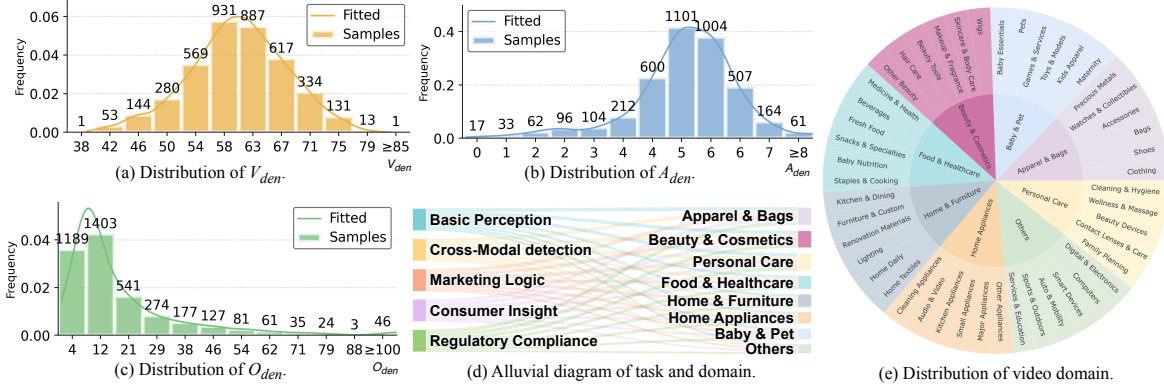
Frequency

0.06
0.04
0.02
0.00

Fitted
Samples

1 53 144 280 569 931 887 617 334 131 13 1

38 42 46 50 54 58 63 67 71 75 79 ≥85
$V_{den}$

(a) Distribution of $V_{den}$.

Frequency

0.4
0.2
0.0

Fitted
Samples

17 33 62 96 104 212 600 1101 1004 507 164 61

0 1 2 2 3 4 4 5 6 6 7 ≥8
$A_{den}$

(b) Distribution of $A_{den}$.

Frequency

0.04
0.02
0.00

Fitted
Samples

1189 1403 541 274 177 127 81 61 35 24 3 46

4 12 21 29 38 46 54 62 71 79 88 ≥100
$O_{den}$

(c) Distribution of $O_{den}$.

Basic Perception
Cross-Modal detection
Marketing Logic
Consumer Insight
Regulatory Compliance

Apparel & Bags
Beauty & Cosmetics
Personal Care
Food & Healthcare
Home & Furniture
Home Appliances
Baby & Pet
Others

(d) Alluvial diagram of task and domain.

Beauty & Cosmetics
Baby & Pet
Apparel & Bags
Personal Care
Others
Home Appliances
Home & Furniture
Food & Healthcare

Wigs
Skincare & Body Care
Makeup & Fragrance
Beauty Tools
Hair Care
Other Beauty
Baby Essentials
Pets
Games & Services
Toys & Models
Kids Apparel
Maternity
Precious Metals
Watches & Collectibles
Accessories
Bags
Shoes
Clothing
Cleaning & Hygiene
Wellness & Massage
Beauty Devices
Contact Lenses & Care
Family Planning
Digital & Electronics
Computers
Smart Devices
Auto & Mobility
Sports & Outdoors
Services & Education
Other Appliances
Major Appliances
Small Appliances
Kitchen Appliances
Audio & Video
Cleaning Appliances
Home Textiles
Home Daily
Lighting
Renovation Materials
Furniture & Custom
Kitchen & Dining
Staples & Cooking
Baby Nutrition
Snacks & Specialties
Fresh Food
Beverages
Medicine & Health

(e) Distribution of video domain.